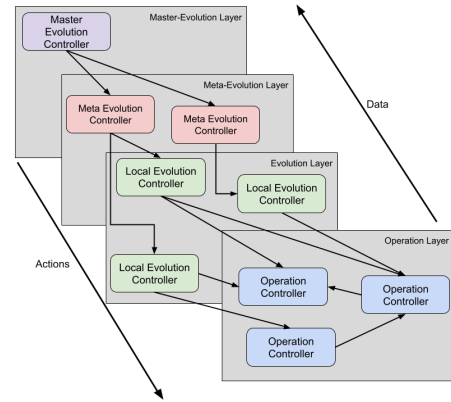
Master Evolution Controller

Master-Evolution Layer

Meta-Evolution Layer

Meta Evolution Controller

Meta Evolution Controller

Data

Evolution Layer

Local Evolution Controller

Local Evolution Controller

Operation Layer

Actions

Local Evolution Controller

Operation Controller

Operation Controller

Operation Controller